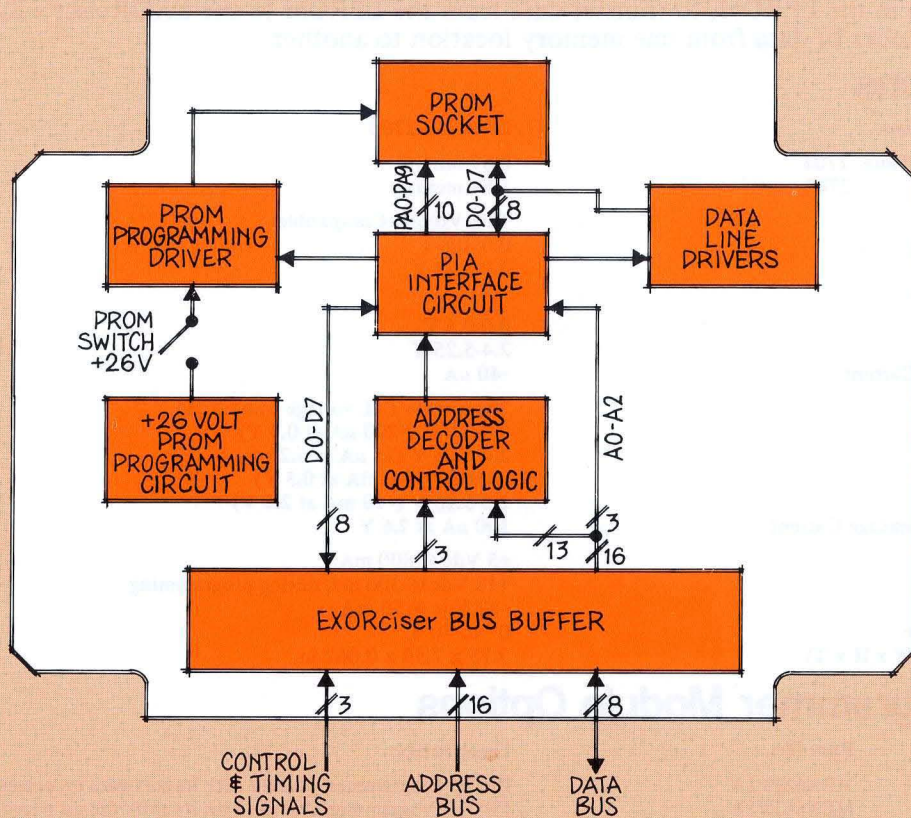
PROM SOCKET

PROM PROGRAMMING DRIVER

PA0-PA9

10

D0-D7

8

DATA LINE DRIVERS

PIA INTERFACE CIRCUIT

PROM SWITCH +26V

+26 VOLT PROM PROGRAMMING CIRCUIT

D0-D7

ADDRESS DECODER AND CONTROL LOGIC

A0-A2

8

3

13

3

16

EXORciser BUS BUFFER

3

16

8

CONTROL & TIMING SIGNALS

ADDRESS BUS

DATA BUS